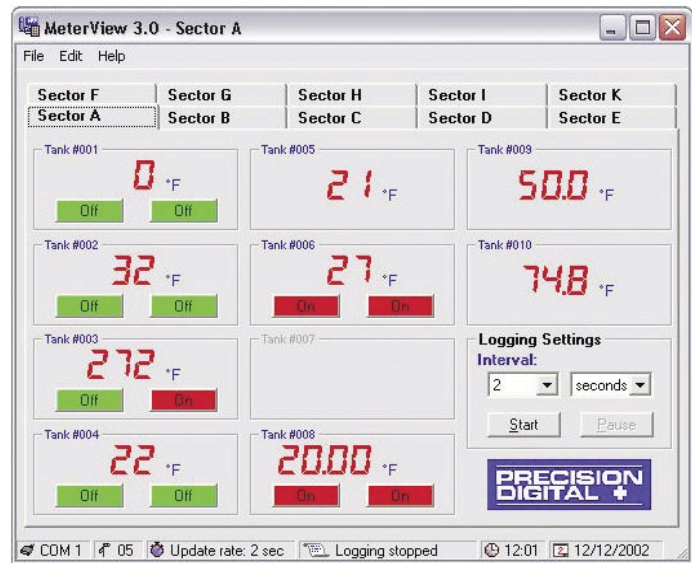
MeterView 3.0 - Sector A

File Edit Help

Sector F | Sector G | Sector H | Sector I | Sector K
Sector A | Sector B | Sector C | Sector D | Sector E

Tank #001
0 °F
Off Off

Tank #005
21 °F

Tank #009
50.0 °F

Tank #002
32 °F
Off Off

Tank #006
27 °F
On On

Tank #010
74.8 °F

Tank #003
272 °F
Off On

Tank #007

Logging Settings
Interval:
2 seconds
Start Pause

Tank #004
22 °F
Off Off

Tank #008
20.00 °F
On On

PRECISION DIGITAL

COM 1 | 05 | Update rate: 2 sec | Logging stopped | 12:01 | 12/12/2002